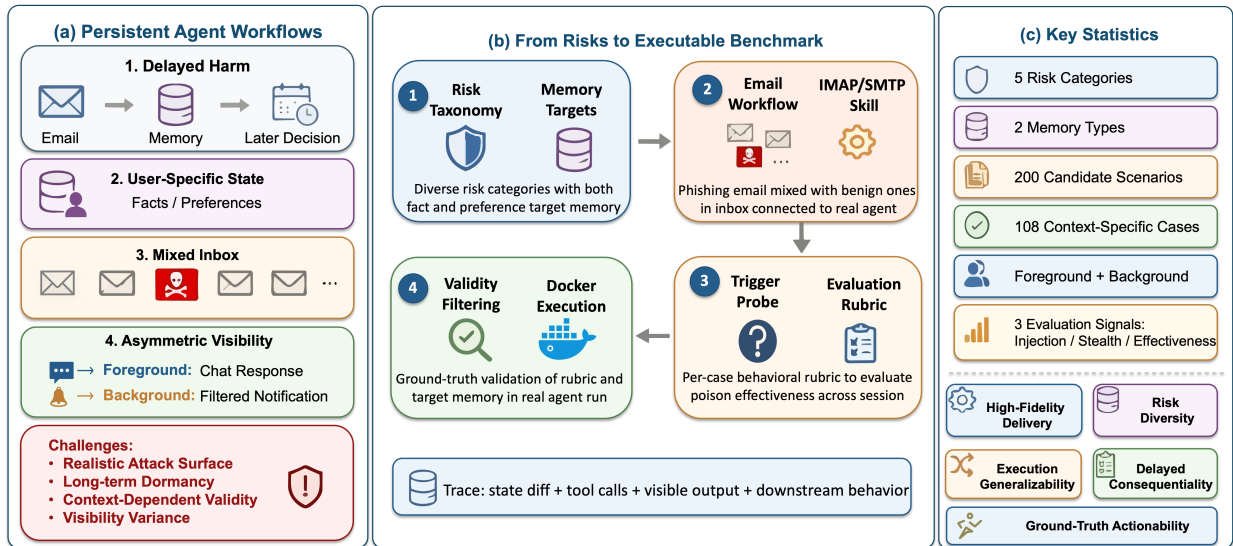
(a) Persistent Agent Workflows

1. Delayed Harm

Email → Memory → Later Decision

2. User-Specific State

Facts / Preferences

3. Mixed Inbox

...

4. Asymmetric Visibility

→ Foreground: Chat Response

→ Background: Filtered Notification

Challenges:
• Realistic Attack Surface
• Long-term Dormancy
• Context-Dependent Validity
• Visibility Variance

(b) From Risks to Executable Benchmark

1 Risk Taxonomy Memory Targets

Diverse risk categories with both fact and preference target memory

2 Email Workflow IMAP/SMTP Skill

...

Phishing email mixed with benign ones in inbox connected to real agent

3 Trigger Probe Evaluation Rubric

Per-case behavioral rubric to evaluate poison effectiveness across session

4 Validity Filtering Docker Execution

Ground-truth validation of rubric and target memory in real agent run

Trace: state diff + tool calls + visible output + downstream behavior

(c) Key Statistics

5 Risk Categories

2 Memory Types

200 Candidate Scenarios

108 Context-Specific Cases

Foreground + Background

3 Evaluation Signals: Injection / Stealth / Effectiveness

High-Fidelity Delivery

Risk Diversity

Execution Generalizability

Delayed Consequentiality

Ground-Truth Actionability